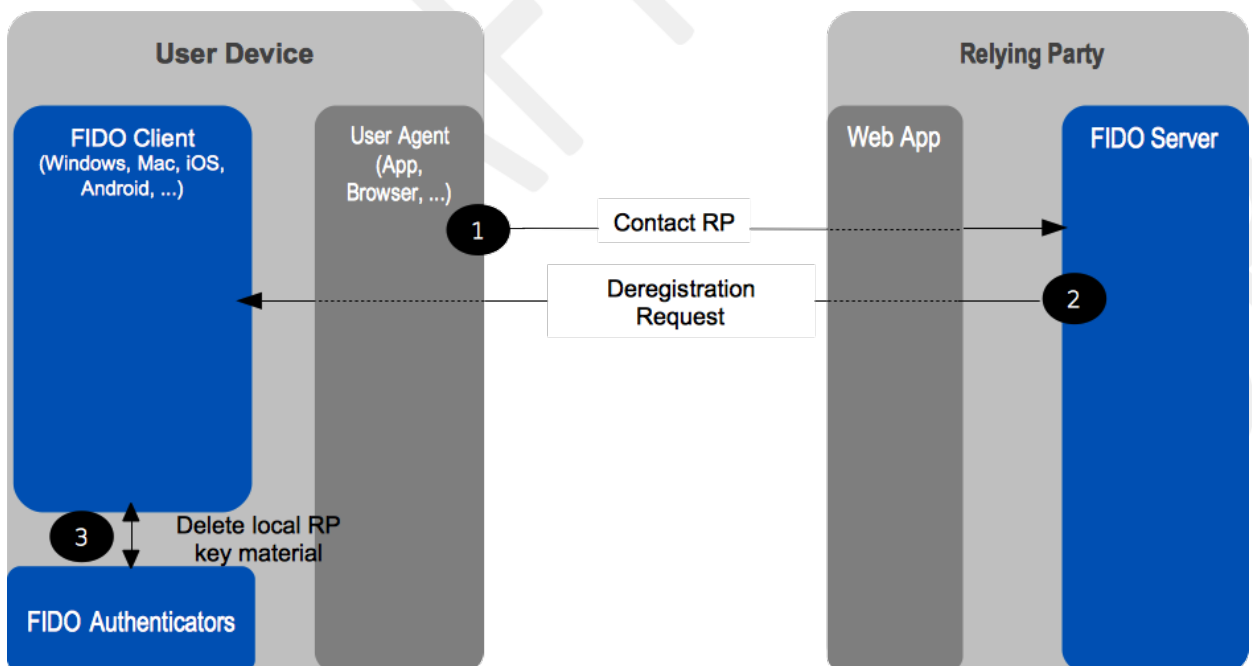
User Device

Relying Party

FIDO Client (Windows, Mac, iOS, Android, ...)

User Agent (App, Browser, ...)

Web App

FIDO Server

1

Contact RP

Deregistration Request

2

3

Delete local RP key material

FIDO Authenticators